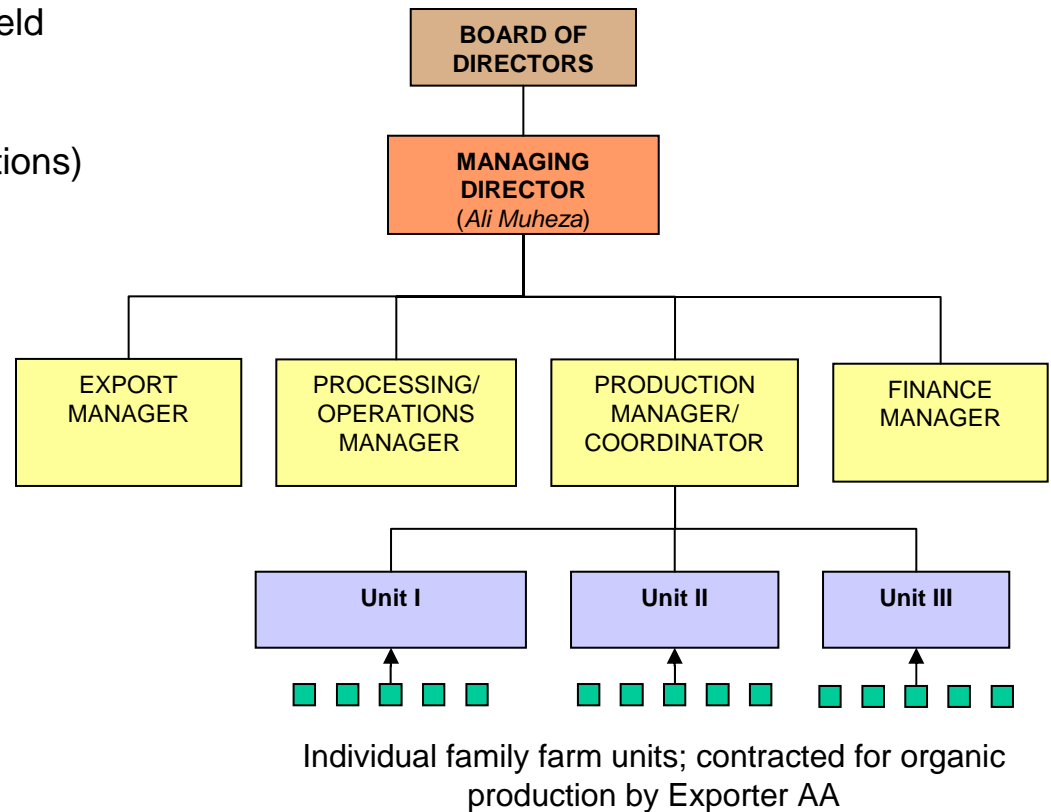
eld

tions)

BOARD OF DIRECTORS

MANAGING DIRECTOR (Ali Muheza)

EXPORT MANAGER

PROCESSING/ OPERATIONS MANAGER

PRODUCTION MANAGER/ COORDINATOR

FINANCE MANAGER

Unit I

Unit II

Unit III

Individual family farm units; contracted for organic production by Exporter AA